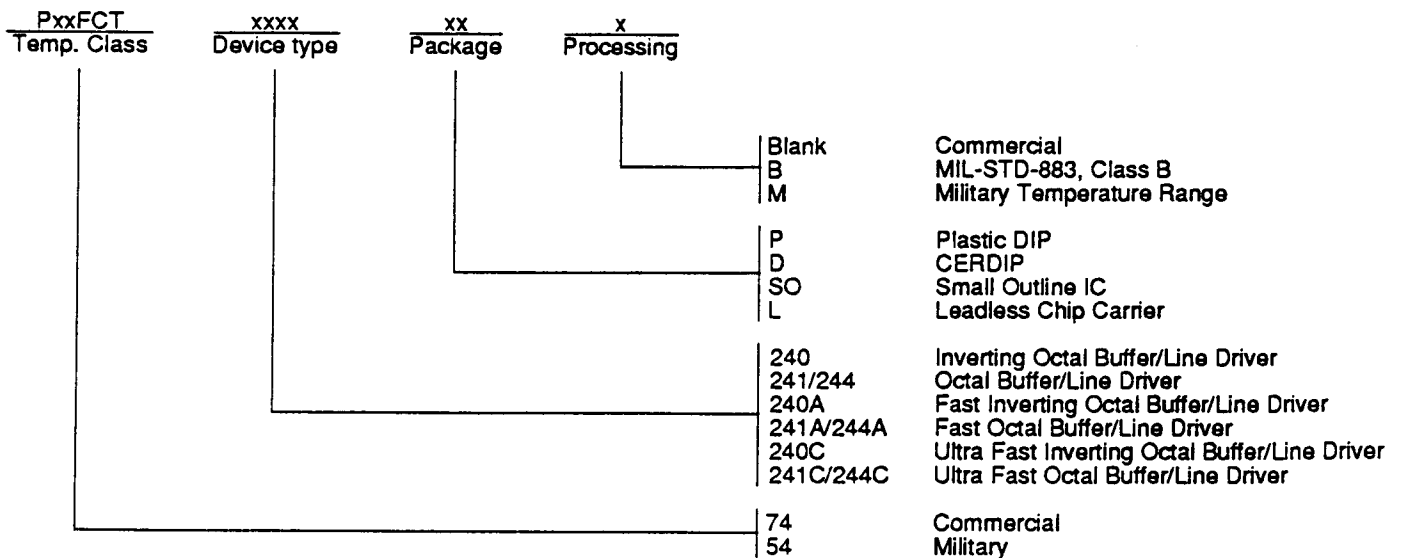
| PxxFCT | xxxx | xx | x |
|---|---|---|---|
| Temp. Class | Device type | Package | Processing |

| Code | Description |
|---|---|
| Blank | Commercial |
| B | MIL-STD-883, Class B |
| M | Military Temperature Range |

| Code | Description |
|---|---|
| P | Plastic DIP |
| D | CERDIP |
| SO | Small Outline IC |
| L | Leadless Chip Carrier |

| Code | Description |
|---|---|
| 240 | Inverting Octal Buffer/Line Driver |
| 241/244 | Octal Buffer/Line Driver |
| 240A | Fast Inverting Octal Buffer/Line Driver |
| 241A/244A | Fast Octal Buffer/Line Driver |
| 240C | Ultra Fast Inverting Octal Buffer/Line Driver |
| 241C/244C | Ultra Fast Octal Buffer/Line Driver |

| Code | Description |
|---|---|
| 74 | Commercial |
| 54 | Military |